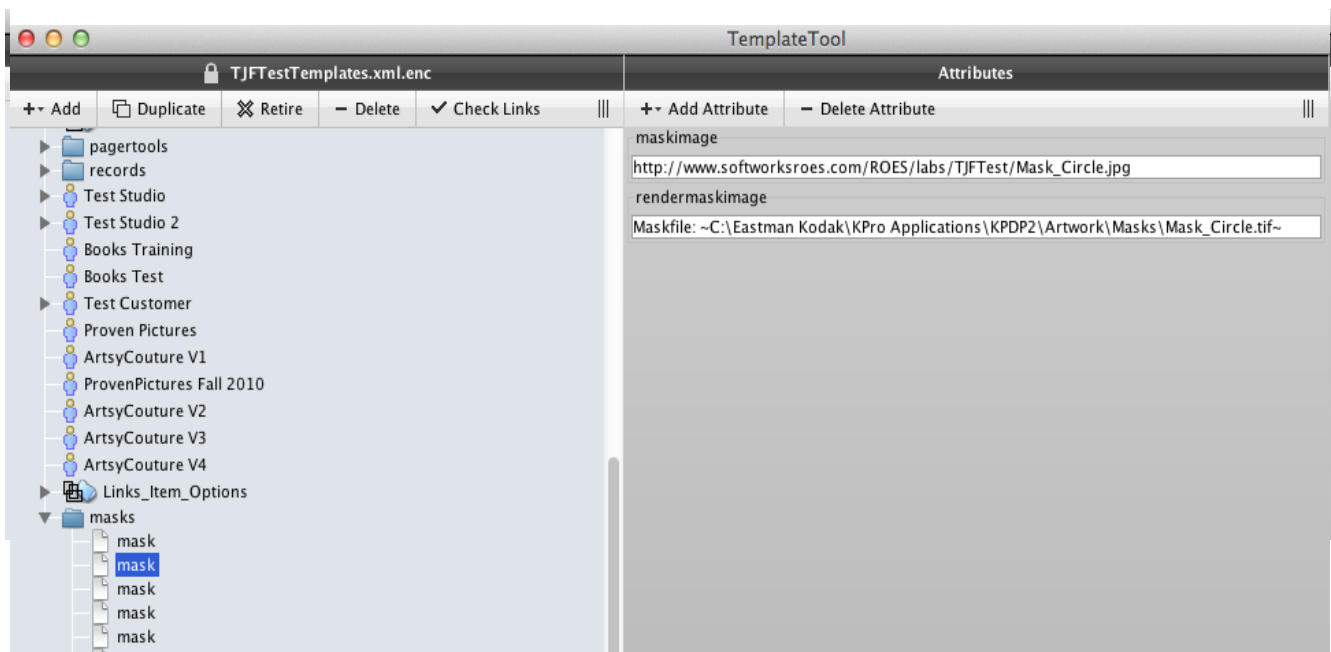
TemplateTool

TJFTestTemplates.xml.enc

+ Add | Duplicate | Retire | − Delete | Check Links

pagertools
records
Test Studio
Test Studio 2
Books Training
Books Test
Test Customer
Proven Pictures
ArtsyCouture V1
ProvenPictures Fall 2010
ArtsyCouture V2
ArtsyCouture V3
ArtsyCouture V4
Links_Item_Options
masks
mask
mask
mask
mask
mask

Attributes

+ Add Attribute | − Delete Attribute

maskimage
http://www.softworksroes.com/ROES/labs/TJFTest/Mask_Circle.jpg

rendermaskimage
Maskfile: ~C:\Eastman Kodak\KPro Applications\KPDP2\Artwork\Masks\Mask_Circle.tif~